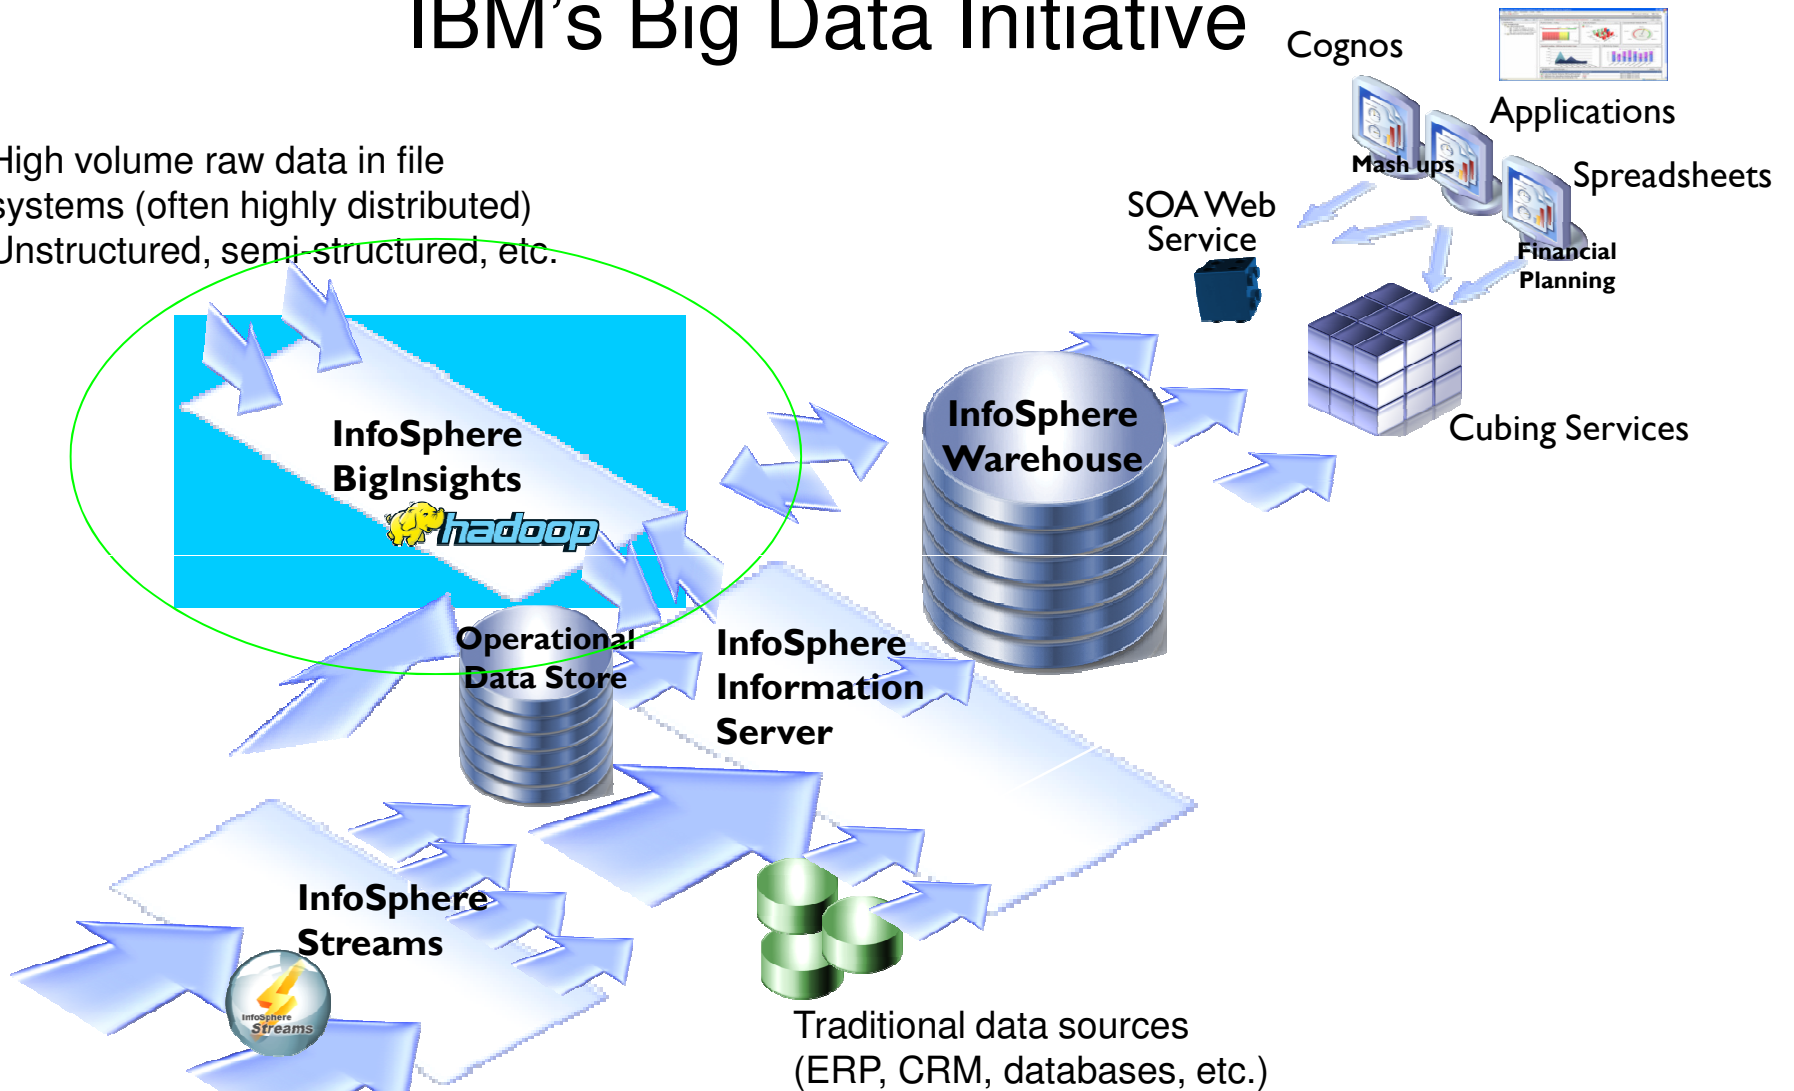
IBM's Big Data Initiative

Cognos

Applications

Mash ups

Spreadsheets

SOA Web Service

Financial Planning

High volume raw data in file systems (often highly distributed) Unstructured, semi-structured, etc.

InfoSphere BigInsights

hadoop

InfoSphere Warehouse

Cubing Services

Operational Data Store

InfoSphere Information Server

InfoSphere Streams

InfoSphere Streams

Traditional data sources (ERP, CRM, databases, etc.)